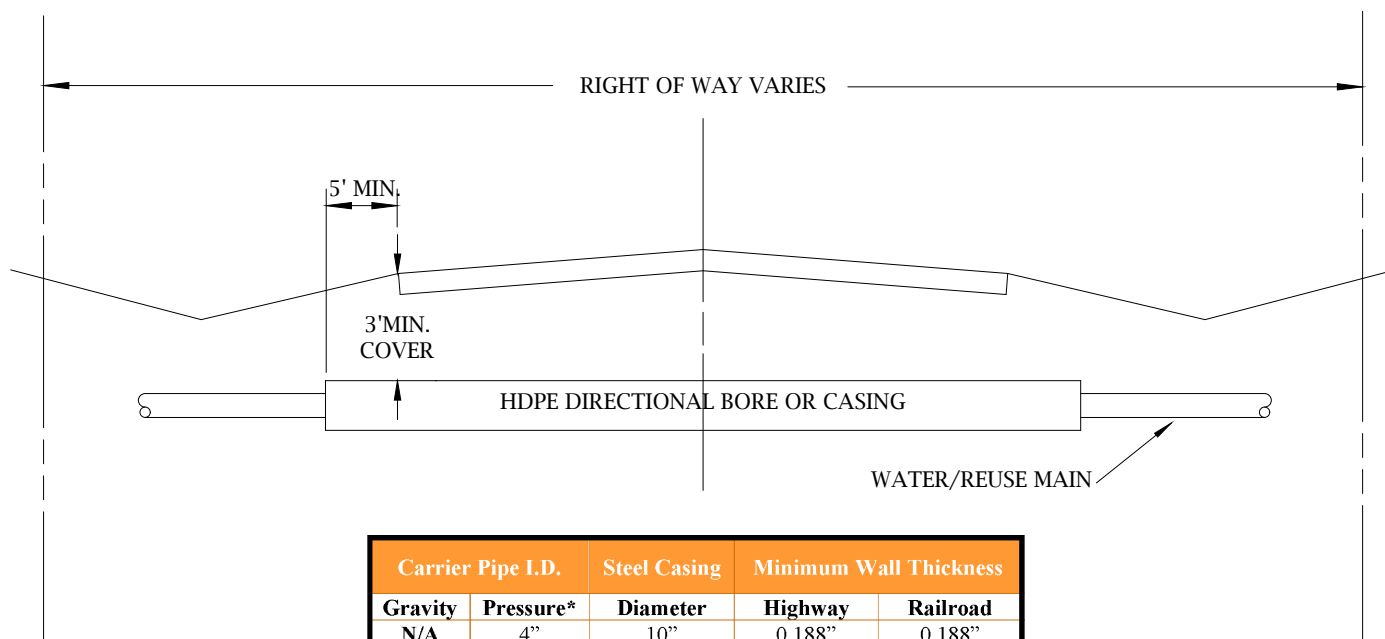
RIGHT OF WAY VARIES

5' MIN.

3'MIN. COVER

HDPE DIRECTIONAL BORE OR CASING

WATER/REUSE MAIN

| Carrier Pipe I.D. | | Steel Casing | Minimum Wall Thickness | |
|---|---|---|---|---|
| Gravity | Pressure* | Diameter | Highway | Railroad |
| N/A | 4" | 10" | 0.188" | 0.188" |